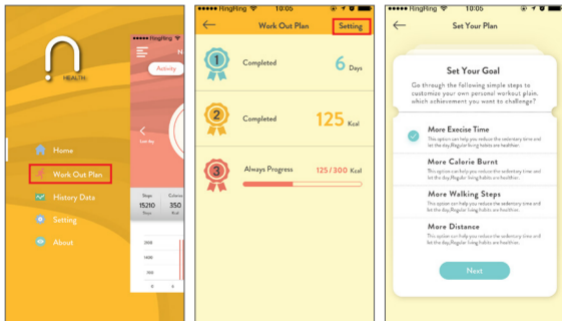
HEALTH

Home
Work Out Plan
History Data
Setting
About

Activity

Steps 15210
Calories 350

2000
1600

●●●●● RingRing 10:05
Work Out Plan
Setting

1
Completed
6 Days

2
Completed
125 Kcal

3
Always Progress
125 / 300 Kcal

●●●●● RingRing 10:05
Set Your Plan

Set Your Goal
Go through the following simple steps to customize your own personal workout plan. which achievement you want to challenge?

More Execise Time
This option can help you reduce the sedentary time and let the day.Regular living habits are healthier.

More Calorie Burnt
This option can help you reduce the sedentary time and let the day.Regular living habits are healthier.

More Walking Steps
This option can help you reduce the sedentary time and let the day.Regular living habits are healthier.

More Distance
This option can help you reduce the sedentary time and let the day.Regular living habits are healthier.

Next